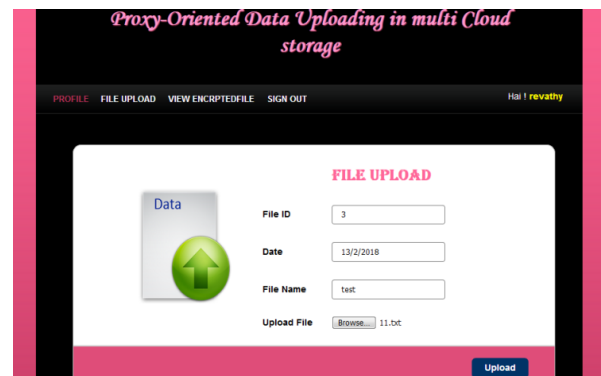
Proxy-Oriented Data Uploading in multi Cloud storage

PROFILE FILE UPLOAD VIEW ENCRPTEDFILE SIGN OUT

Hai ! revathy

FILE UPLOAD

Data

File ID 3

Date 13/2/2018

File Name test

Upload File Browse... 11.txt

Upload